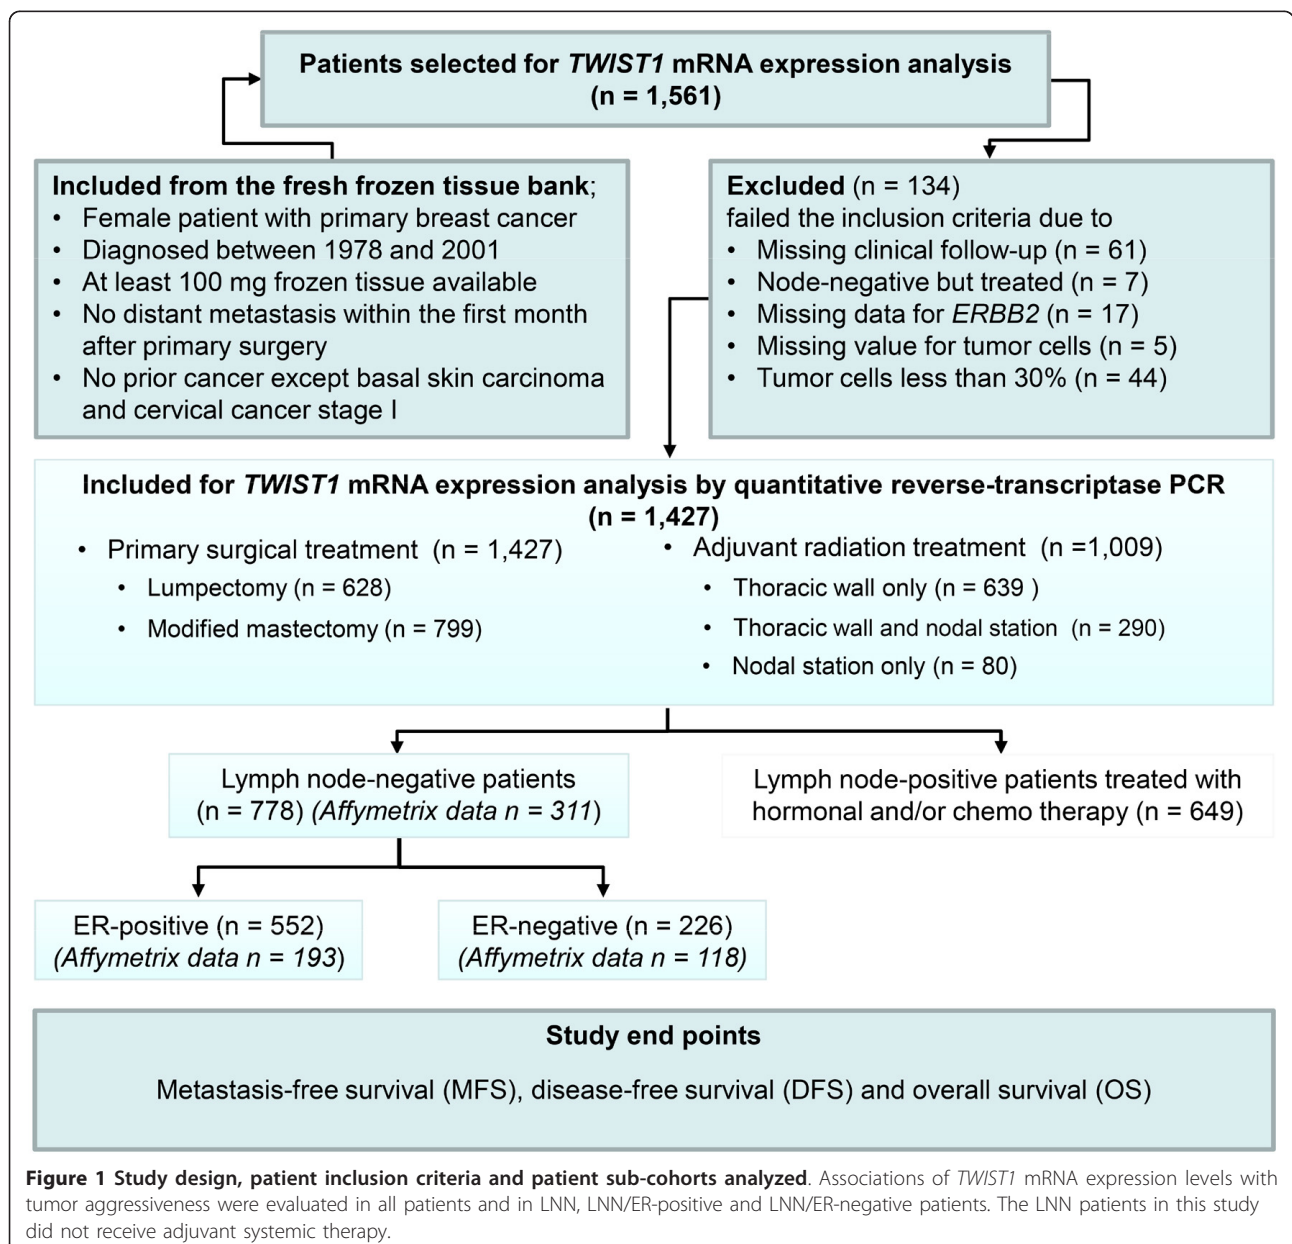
Patients selected for *TWIST1* mRNA expression analysis
(n = 1,561)

Included from the fresh frozen tissue bank;
• Female patient with primary breast cancer
• Diagnosed between 1978 and 2001
• At least 100 mg frozen tissue available
• No distant metastasis within the first month after primary surgery
• No prior cancer except basal skin carcinoma and cervical cancer stage I

Excluded (n = 134)
failed the inclusion criteria due to
• Missing clinical follow-up (n = 61)
• Node-negative but treated (n = 7)
• Missing data for *ERBB2* (n = 17)
• Missing value for tumor cells (n = 5)
• Tumor cells less than 30% (n = 44)

Included for *TWIST1* mRNA expression analysis by quantitative reverse-transcriptase PCR
(n = 1,427)
• Primary surgical treatment (n = 1,427)
• Lumpectomy (n = 628)
• Modified mastectomy (n = 799)
• Adjuvant radiation treatment (n =1,009)
• Thoracic wall only (n = 639 )
• Thoracic wall and nodal station (n = 290)
• Nodal station only (n = 80)

Lymph node-negative patients
(n = 778) (*Affymetrix data n = 311*)

Lymph node-positive patients treated with hormonal and/or chemo therapy (n = 649)

ER-positive (n = 552)
(*Affymetrix data n = 193*)

ER-negative (n = 226)
(*Affymetrix data n = 118*)

Study end points
Metastasis-free survival (MFS), disease-free survival (DFS) and overall survival (OS)

**Figure 1 Study design, patient inclusion criteria and patient sub-cohorts analyzed**. Associations of *TWIST1* mRNA expression levels with tumor aggressiveness were evaluated in all patients and in LNN, LNN/ER-positive and LNN/ER-negative patients. The LNN patients in this study did not receive adjuvant systemic therapy.